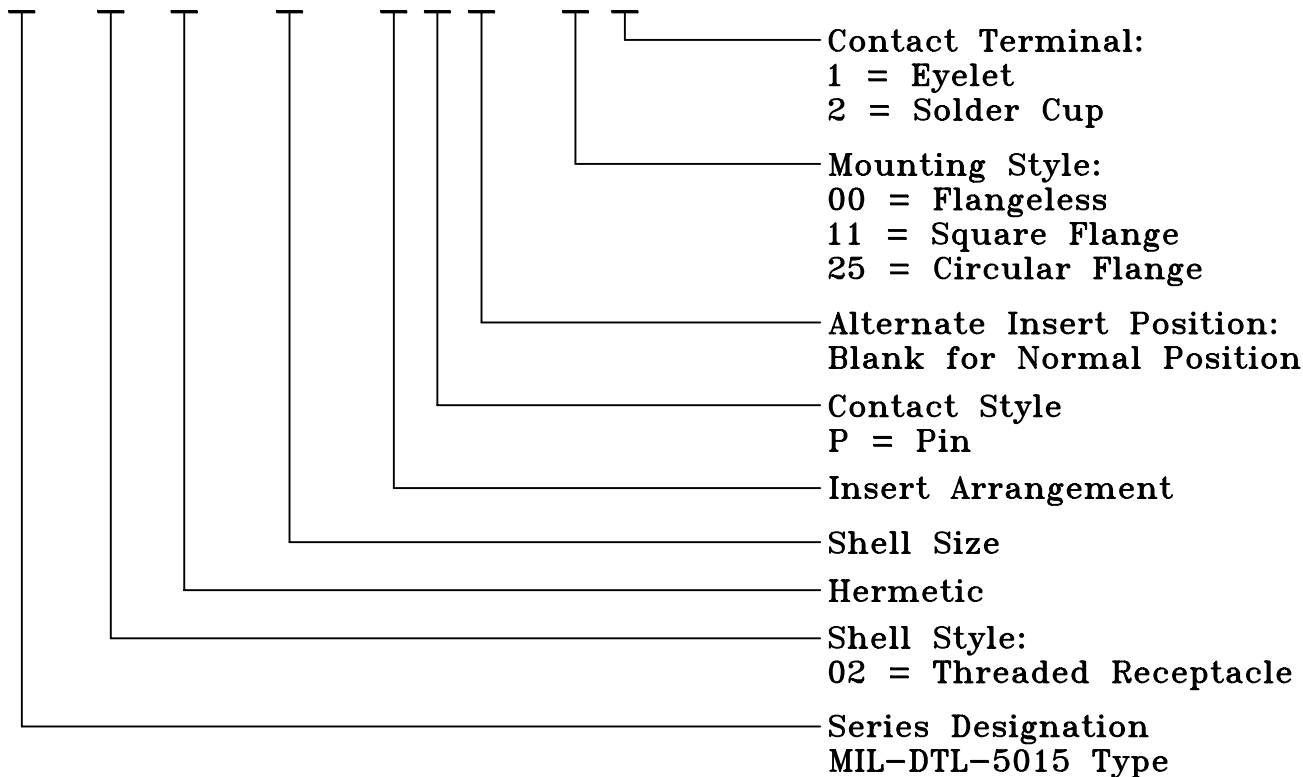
Contact Terminal:
1 = Eyelet
2 = Solder Cup

Mounting Style:
00 = Flangeless
11 = Square Flange
25 = Circular Flange

Alternate Insert Position:
Blank for Normal Position

Contact Style
P = Pin

Insert Arrangement

Shell Size

Hermetic

Shell Style:
02 = Threaded Receptacle

Series Designation
MIL–DTL–5015 Type